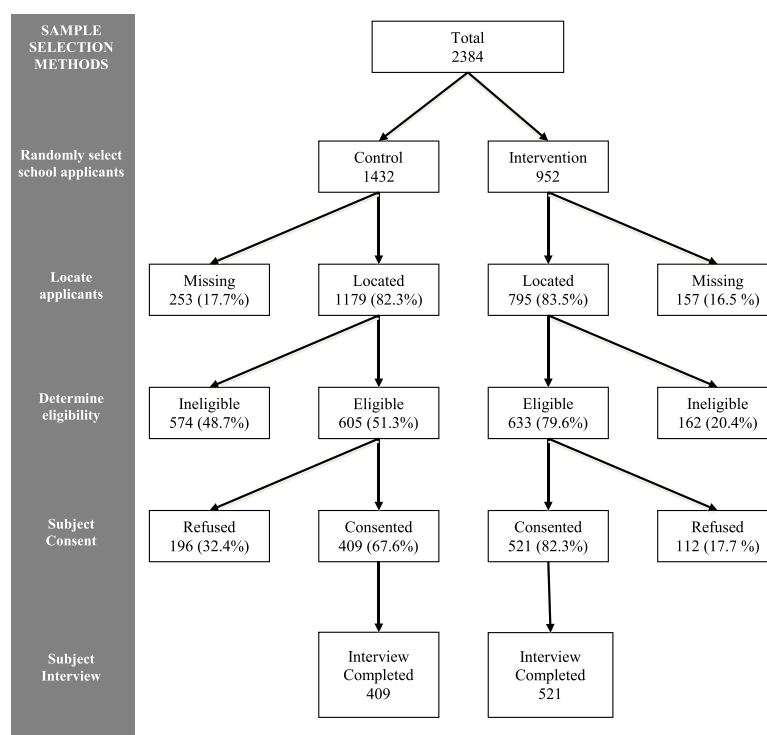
SAMPLE SELECTION METHODS

Total
2384

Randomly select school applicants

Control
1432

Intervention
952

Locate applicants

Missing
253 (17.7%)

Located
1179 (82.3%)

Located
795 (83.5%)

Missing
157 (16.5 %)

Determine eligibility

Ineligible
574 (48.7%)

Eligible
605 (51.3%)

Eligible
633 (79.6%)

Ineligible
162 (20.4%)

Subject Consent

Refused
196 (32.4%)

Consented
409 (67.6%)

Consented
521 (82.3%)

Refused
112 (17.7 %)

Subject Interview

Interview Completed
409

Interview Completed
521